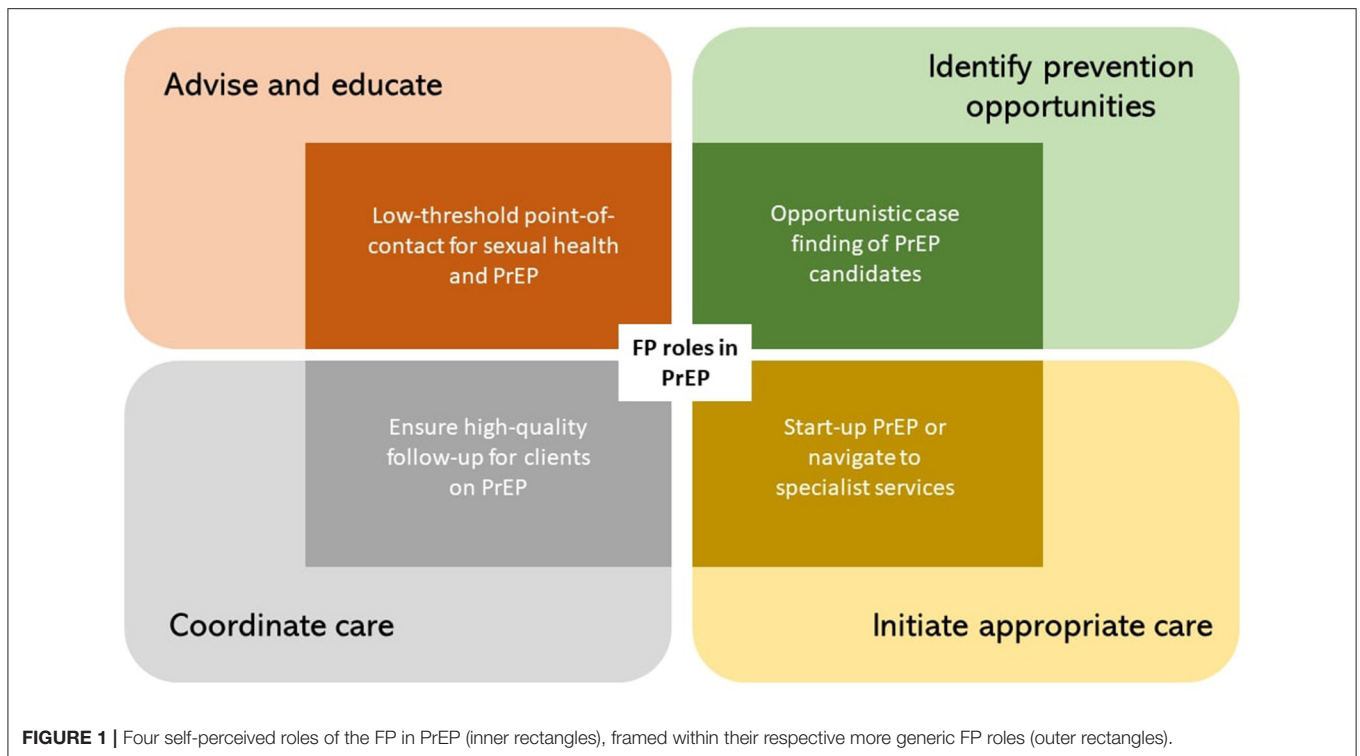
Advise and educate

Identify prevention opportunities

Low-threshold point-of-contact for sexual health and PrEP

Opportunistic case finding of PrEP candidates

FP roles in PrEP

Ensure high-quality follow-up for clients on PrEP

Start-up PrEP or navigate to specialist services

Coordinate care

Initiate appropriate care

FIGURE 1 | Four self-perceived roles of the FP in PrEP (inner rectangles), framed within their respective more generic FP roles (outer rectangles).